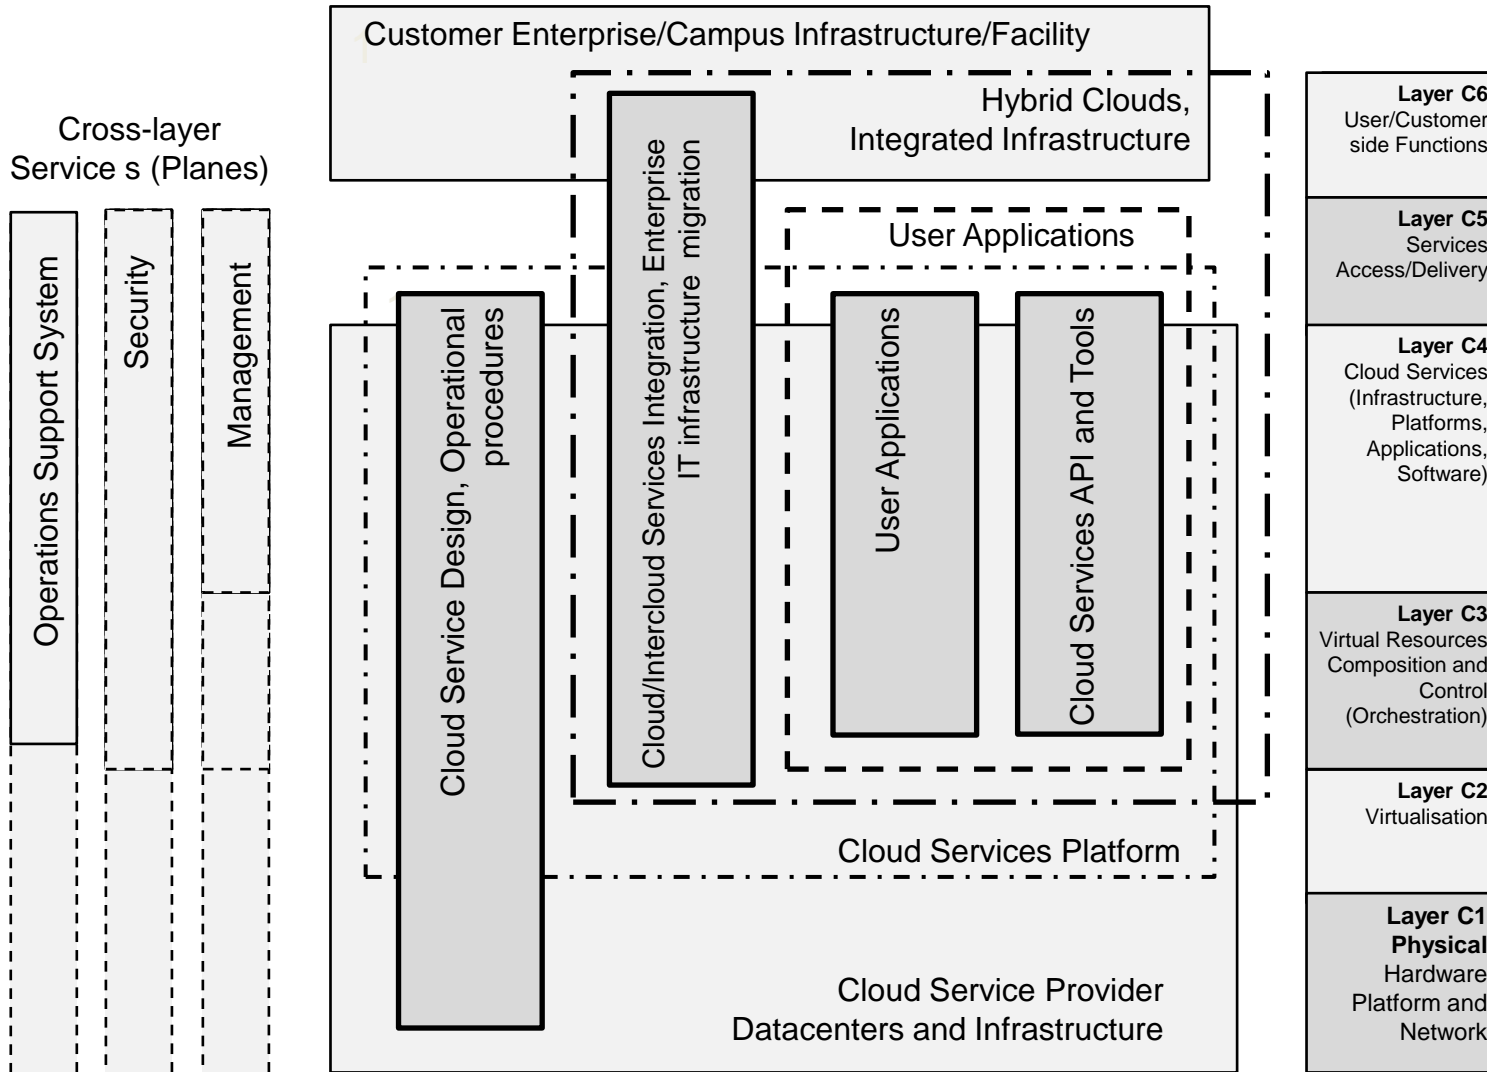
Cross-layer Service s (Planes)

Operations Support System

Security

Management

Customer Enterprise/Campus Infrastructure/Facility

Hybrid Clouds, Integrated Infrastructure

User Applications

Cloud Service Design, Operational procedures

Cloud/Intercloud Services Integration, Enterprise IT infrastructure migration

User Applications

Cloud Services API and Tools

Cloud Services Platform

Cloud Service Provider Datacenters and Infrastructure

**Layer C6**
User/Customer side Functions

**Layer C5**
Services Access/Delivery

**Layer C4**
Cloud Services (Infrastructure, Platforms, Applications, Software)

**Layer C3**
Virtual Resources Composition and Control (Orchestration)

**Layer C2**
Virtualisation

**Layer C1**
**Physical**
Hardware Platform and Network